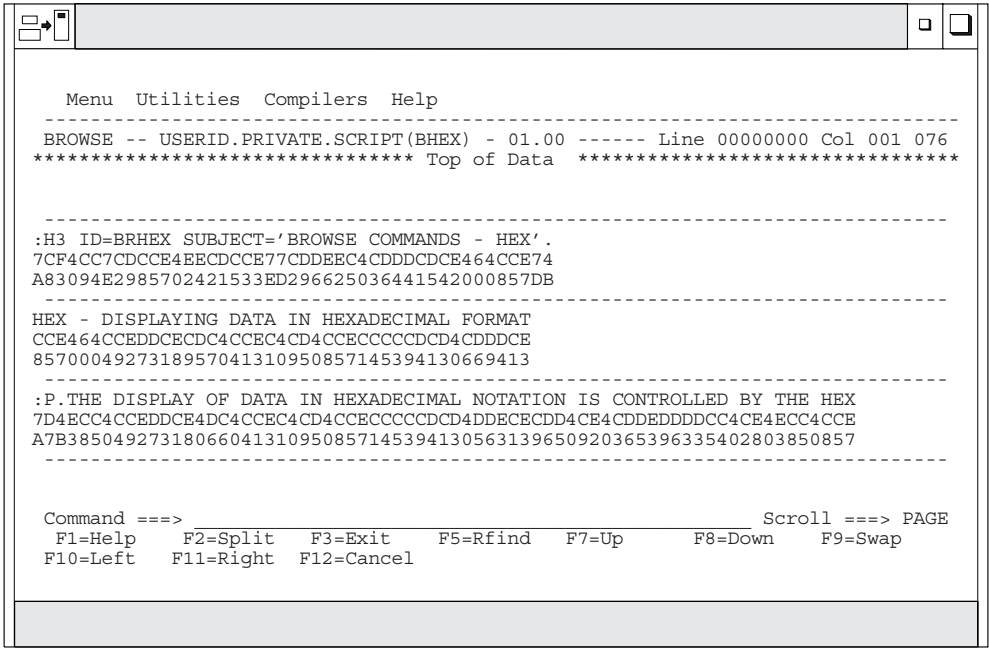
Menu Utilities Compilers Help

BROWSE -- USERID.PRIVATE.SCRIPT(BHEX) - 01.00 ------ Line 00000000 Col 001 076
****************************** Top of Data ******************************

:H3 ID=BRHEX SUBJECT='BROWSE COMMANDS - HEX'.
7CF4CC7CDCCE4EECDCCE77CDDEEC4CDDDCDCE464CCE74
A83094E2985702421533ED296625036441542000857DB

HEX - DISPLAYING DATA IN HEXADECIMAL FORMAT
CCE464CCEDDCECDC4CCEC4CD4CCECCCCCDCD4CDDDCE
8570004927318957041310950857145394130669413

:P.THE DISPLAY OF DATA IN HEXADECIMAL NOTATION IS CONTROLLED BY THE HEX
7D4ECC4CCEDDCE4DC4CCEC4CD4CCECCCCCDCD4DDECECDD4CE4CDDEDDDCC4CE4ECC4CCE
A7B385049273180660413109508571453941305631396509203653963354028038 50857

Command ===> Scroll ===> PAGE
F1=Help F2=Split F3=Exit F5=Rfind F7=Up F8=Down F9=Swap
F10=Left F11=Right F12=Cancel